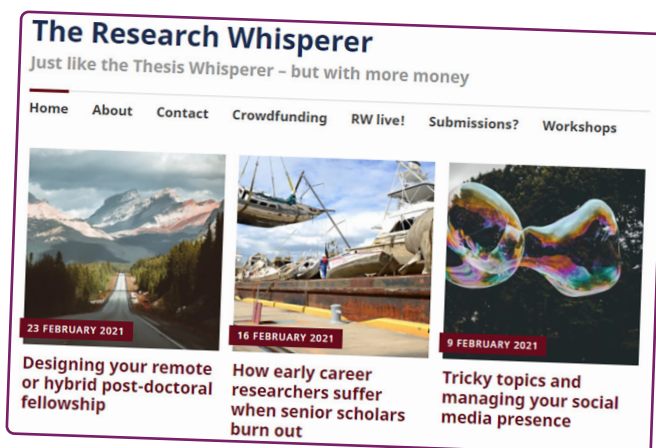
The Research Whisperer

Just like the Thesis Whisperer – but with more money

Home About Contact Crowdfunding RW live! Submissions? Workshops

23 FEBRUARY 2021

Designing your remote or hybrid post-doctoral fellowship

16 FEBRUARY 2021

How early career researchers suffer when senior scholars burn out

9 FEBRUARY 2021

Tricky topics and managing your social media presence